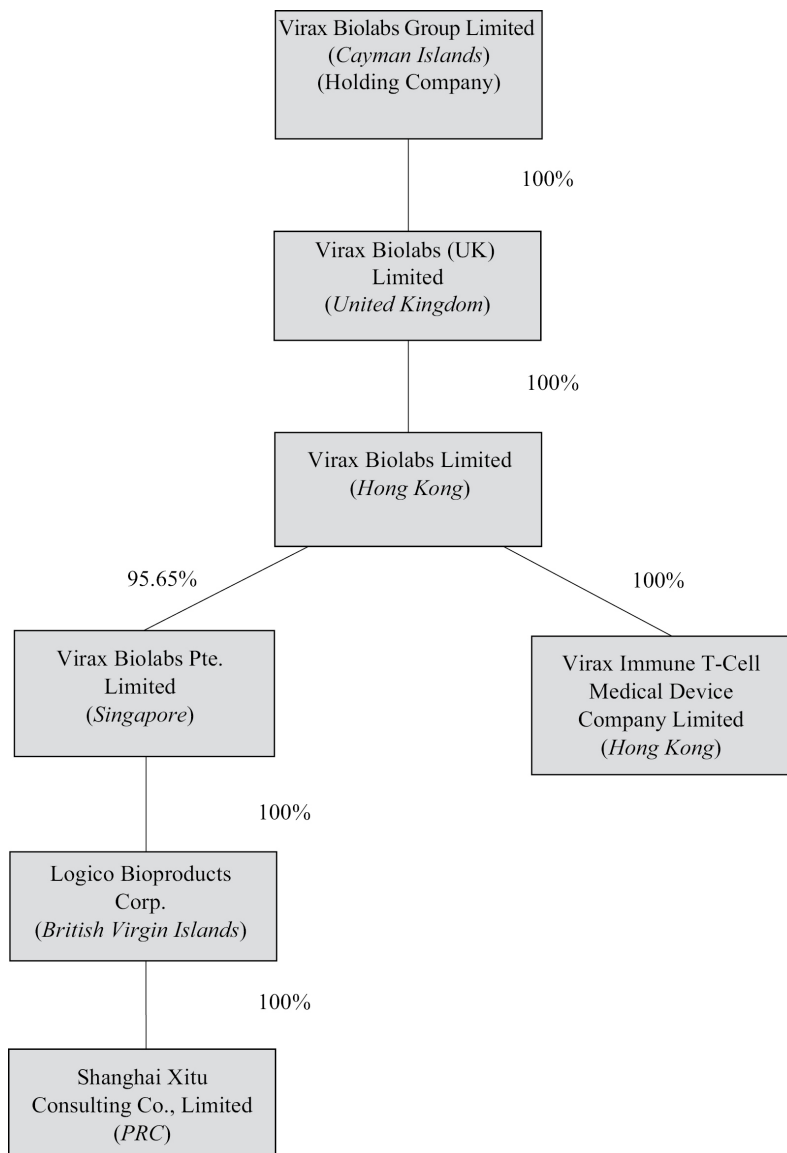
Virax Biolabs Group Limited
(Cayman Islands)
(Holding Company)

100%

Virax Biolabs (UK) Limited
(United Kingdom)

100%

Virax Biolabs Limited
(Hong Kong)

95.65%

100%

Virax Biolabs Pte. Limited
(Singapore)

Virax Immune T-Cell Medical Device Company Limited
(Hong Kong)

100%

Logico Bioproducts Corp.
(British Virgin Islands)

100%

Shanghai Xitu Consulting Co., Limited
(PRC)